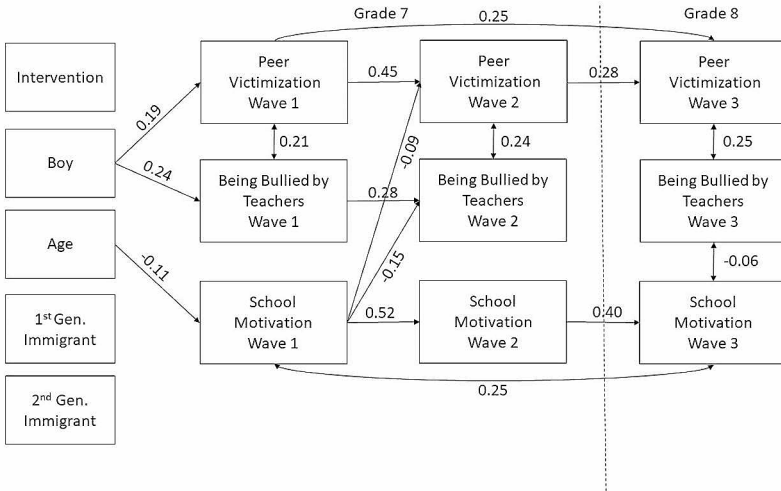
Grade 7

Grade 8

0.25

Intervention

Peer Victimization Wave 1

0.45

Peer Victimization Wave 2

0.28

Peer Victimization Wave 3

0.19

0.21

-0.09

0.24

0.25

Boy

0.24

Being Bullied by Teachers Wave 1

0.28

Being Bullied by Teachers Wave 2

Being Bullied by Teachers Wave 3

Age

-0.15

-0.06

-0.11

School Motivation Wave 1

0.52

School Motivation Wave 2

0.40

School Motivation Wave 3

1$^{st}$ Gen. Immigrant

0.25

2$^{nd}$ Gen. Immigrant